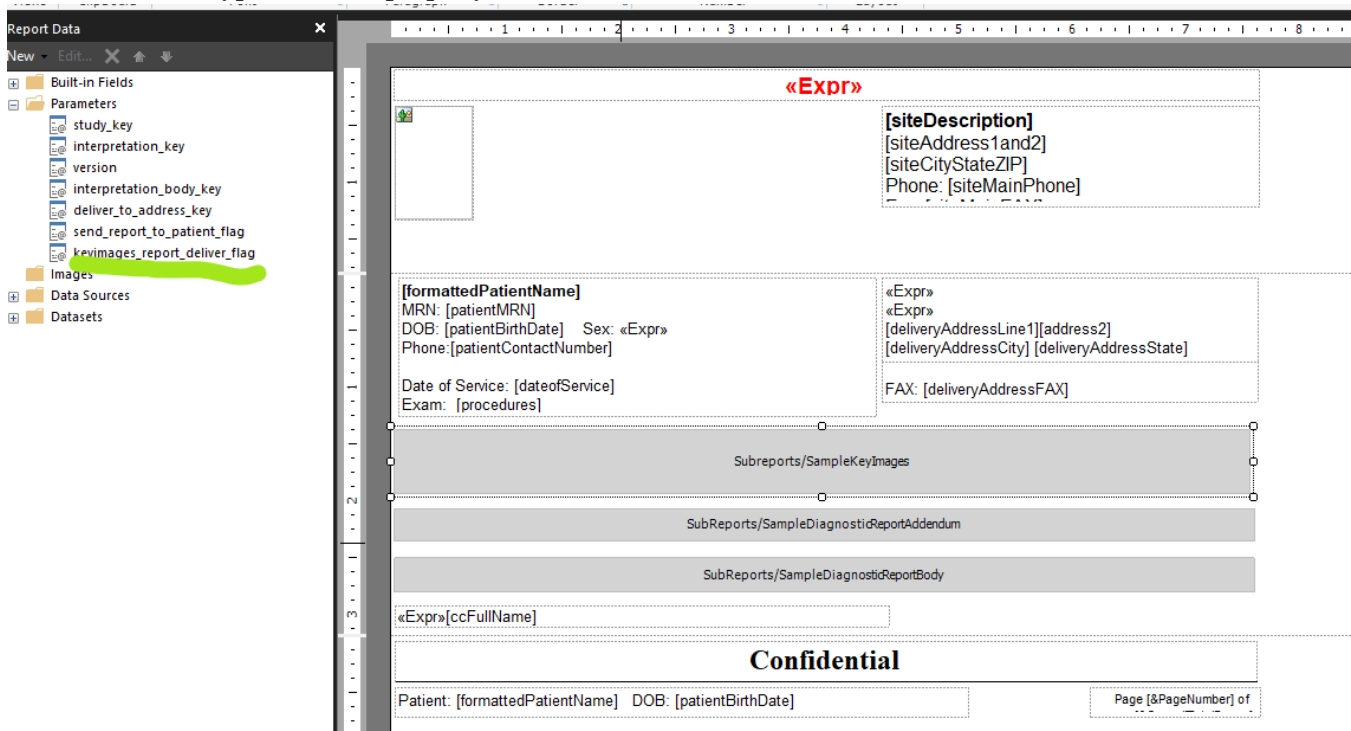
Report Data

New Edit...

Built-in Fields
Parameters
study_key
interpretation_key
version
interpretation_body_key
deliver_to_address_key
send_report_to_patient_flag
keyimages_report_deliver_flag
Images
Data Sources
Datasets

1 2 3 4 5 6 7 8

«Expr»

[siteDescription]
[siteAddress1and2]
[siteCityStateZIP]
Phone: [siteMainPhone]
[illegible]

[formattedPatientName]
MRN: [patientMRN]
DOB: [patientBirthDate] Sex: «Expr»
Phone:[patientContactNumber]

Date of Service: [dateofService]
Exam: [procedures]

«Expr»
«Expr»
[deliveryAddressLine1][address2]
[deliveryAddressCity] [deliveryAddressState]

FAX: [deliveryAddressFAX]

Subreports/SampleKeyImages

SubReports/SampleDiagnosticReportAddendum

SubReports/SampleDiagnosticReportBody

«Expr»[ccFullName]

Confidential

Patient: [formattedPatientName] DOB: [patientBirthDate]

Page [&PageNumber] of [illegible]

1
1
2
3